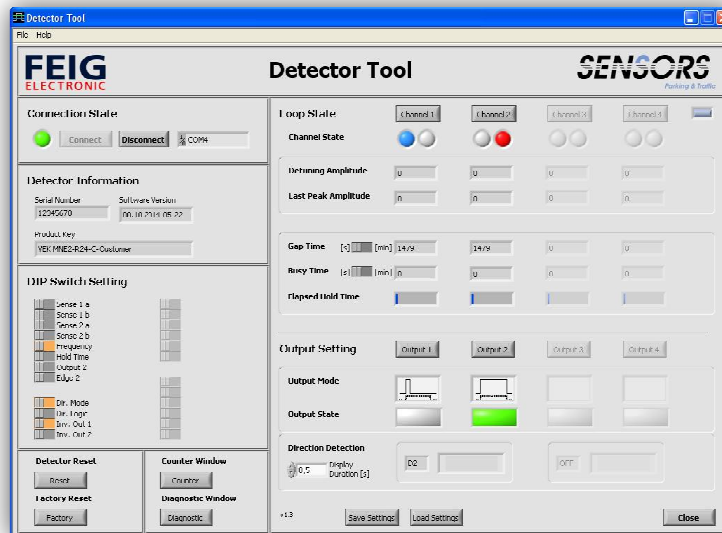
Detector Tool
File Help

FEIG
ELECTRONIC

Detector Tool

SENSORS
Parking & Traffic

Connection State
Connect Disconnect COM4

Detector Information
Serial Number 12345678
Software Version 08.10.2013 05:22
Product Key
VEK MNE2-R24-C-Customer

DIP Switch Setting
Sense 1 a
Sense 1 b
Sense 2 a
Sense 2 b
Frequency
Hold Time
Output 2
Edge 2

Dir. Mode
Dir. Logic
Inv. Out 1
Inv. Out 2

Detector Reset
Reset
Factory Reset
Factory

Counter Window
Counter
Diagnostic Window
Diagnostic

Loop State
Channel 1 Channel 2 Channel 3 Channel 4
Channel State

Detuning Amplitude 0 0 0 0
Last Peak Amplitude 0 0 0 0

Gap Time [s] [min] 14/9 14/9
Busy Time [s] [min] 0 0 0 0
Elapsed Hold Time

Output Setting
Output 1 Output 2 Output 3 Output 4
Output Mode
Output State

Direction Detection
0.5 Display Duration [s]
D2
OFF

v1.3
Save Settings Load Settings
Close